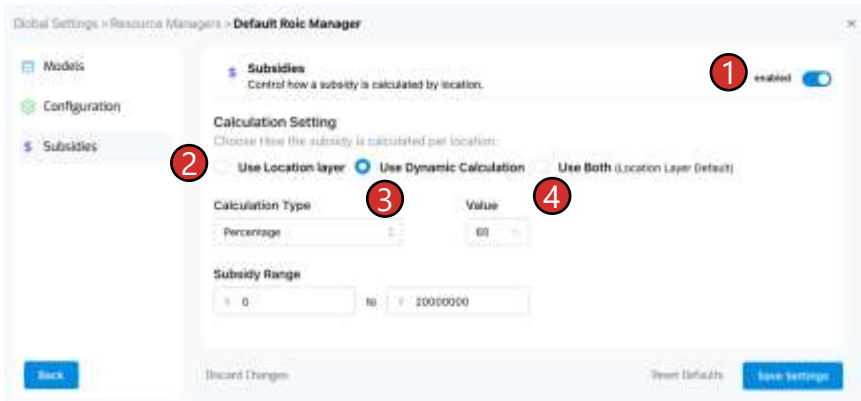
Global Settings > Resource Managers > Default Roic Manager

×

Models

Configuration

Subsidies

$ Subsidies
Control how a subsidy is calculated by location.

1

enabled

Calculation Setting
Choose How the subsidy is calculated per location:

2

Use Location layer

Use Dynamic Calculation

Use Both (Location Layer Default)

3

4

Calculation Type

Percentage

Value

60 %

Subsidy Range

$ 0

to

$ 20000000

Back

Discard Changes

Reset Defaults

Save Settings